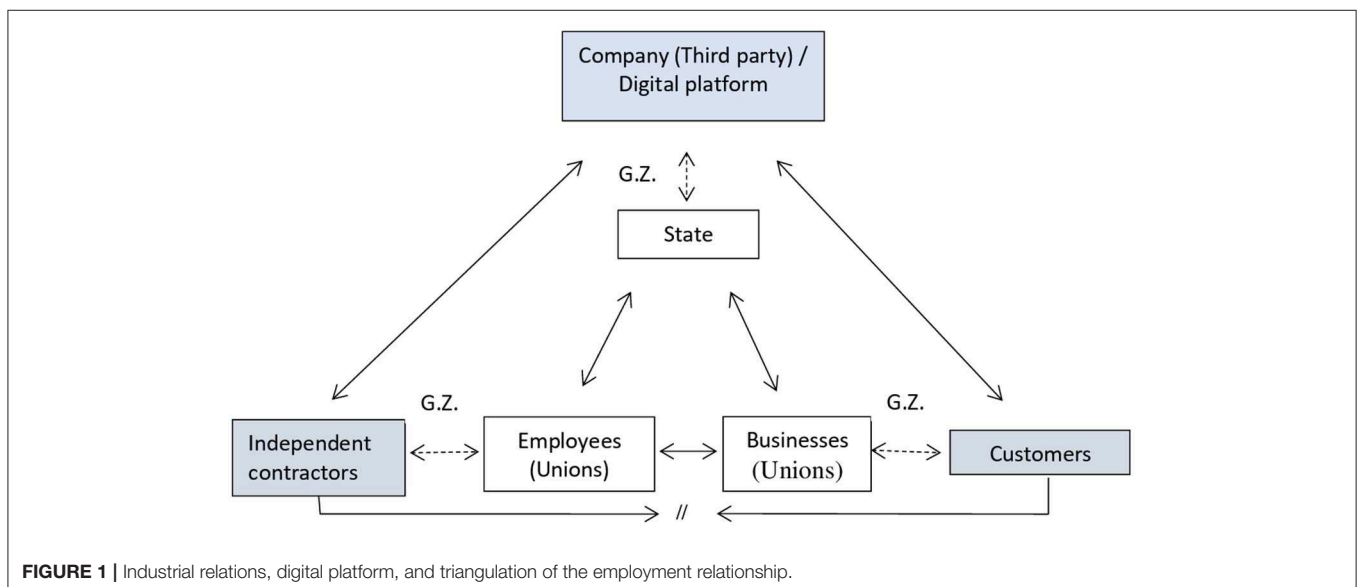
Company (Third party) / Digital platform

G.Z.

State

G.Z.

G.Z.

Independent contractors

Employees (Unions)

Businesses (Unions)

Customers

//

**FIGURE 1** | Industrial relations, digital platform, and triangulation of the employment relationship.